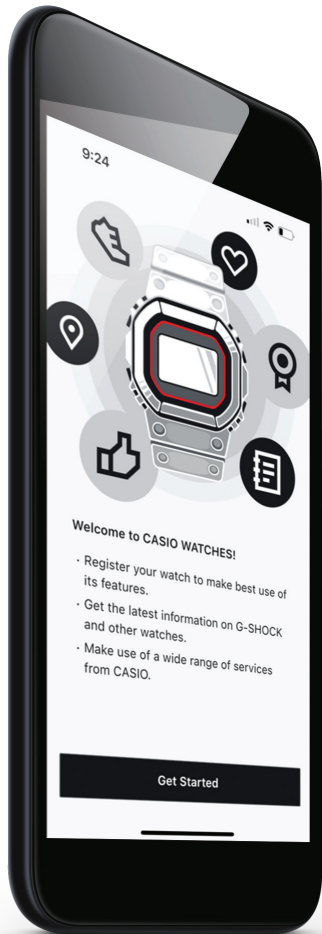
9:24

Welcome to CASIO WATCHES!

· Register your watch to make best use of its features.

· Get the latest information on G-SHOCK and other watches.

· Make use of a wide range of services from CASIO.

Get Started